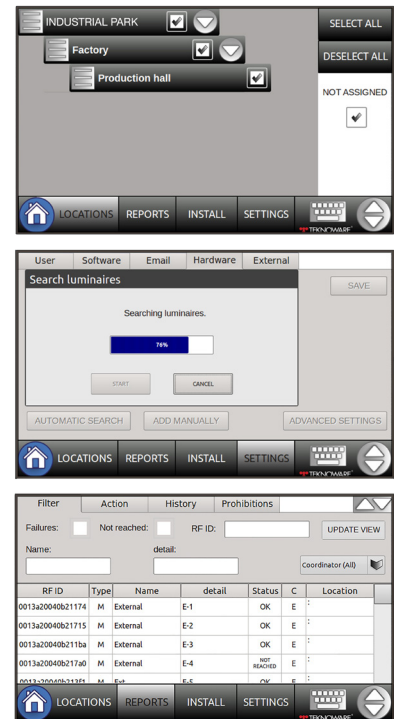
INDUSTRIAL PARK

Factory

Production hall

SELECT ALL

DESELECT ALL

NOT ASSIGNED

LOCATIONS REPORTS INSTALL SETTINGS

TEKNOWARE

User Software Email Hardware External

Search luminaires

SAVE

Searching luminaires.

76%

START CANCEL

AUTOMATIC SEARCH ADD MANUALLY ADVANCED SETTINGS

LOCATIONS REPORTS INSTALL SETTINGS

TEKNOWARE

Filter Action History Prohibitions

Failures: Not reached: RF ID: UPDATE VIEW

Name: detail:

Coordinator (All)

| RF ID | Type | Name | detail | Status | C | Location |
|---|---|---|---|---|---|---|
| 0013a20040b21174 | M | External | E-1 | OK | E | : |
| 0013a20040b21715 | M | External | E-2 | OK | E | : |
| 0013a20040b211ba | M | External | E-3 | OK | E | : |
| 0013a20040b217a0 | M | External | E-4 | NOT REACHED | E | : |
| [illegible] | M | Ext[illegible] | E-5 | OK | E | |

LOCATIONS REPORTS INSTALL SETTINGS

TEKNOWARE